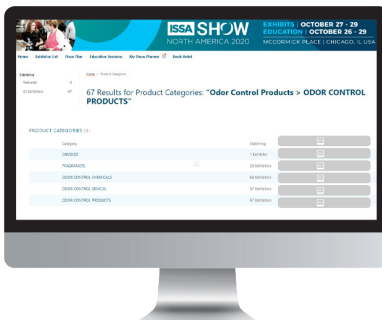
ISSA SHOW NORTH AMERICA 2020

EXHIBITS | OCTOBER 27 - 29
EDUCATION | OCTOBER 26 - 29
MCCORMICK PLACE | CHICAGO, IL USA

Home Exhibitor List Floor Plan Education Sessions My Show Planner Book Hotel

Exhibitor
Featured
All Exhibitors 67

Home > Product Categories

67 Results for Product Categories: "Odor Control Products > ODOR CONTROL PRODUCTS"

PRODUCT CATEGORIES (5)

| Category | Matching | |
|---|---|---|
| CANDLES | 1 Exhibitor | |
| FRAGRANCES | 23 Exhibitors | |
| ODOR CONTROL CHEMICALS | 66 Exhibitors | |
| ODOR CONTROL DEVICES | 37 Exhibitors | |
| ODOR CONTROL PRODUCTS | 67 Exhibitors | |